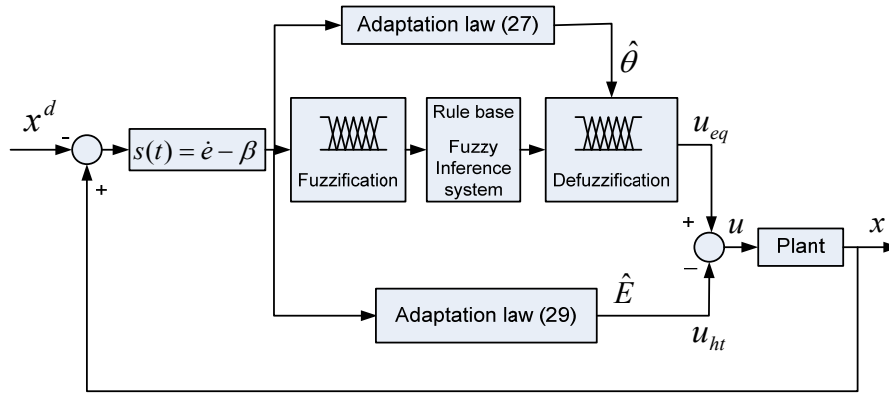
Adaptation law (27)

$\hat{\theta}$

$x^d$

-

+

$s(t) = \dot{e} - \beta$

Fuzzification

Rule base

Fuzzy Inference system

Defuzzification

$u_{eq}$

+

$u$

−

Plant

$x$

$\hat{E}$

Adaptation law (29)

$u_{ht}$